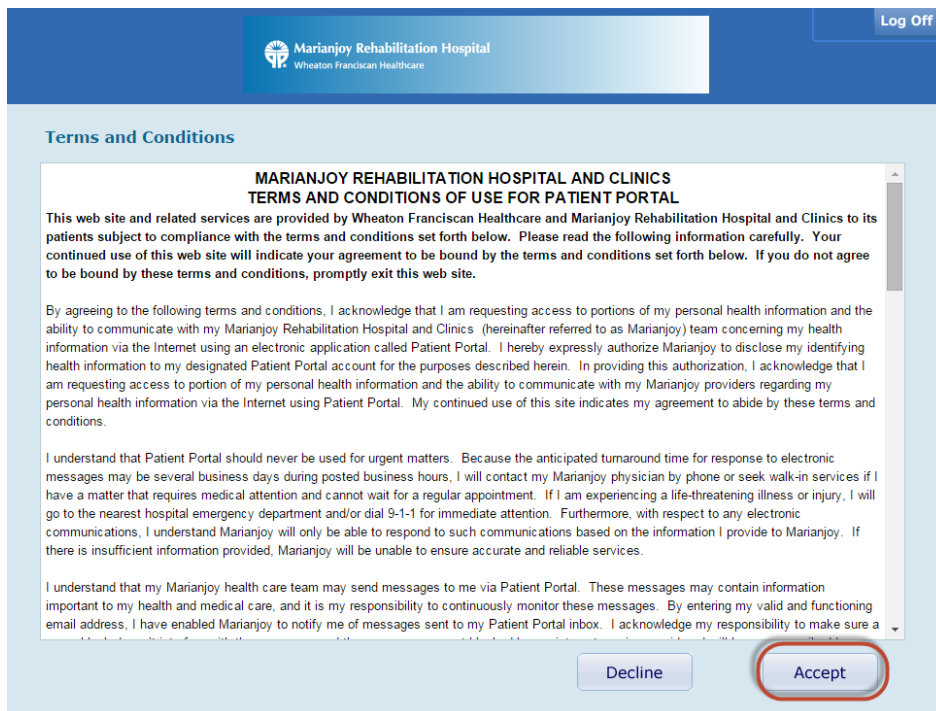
Log Off

Marianjoy Rehabilitation Hospital
Wheaton Franciscan Healthcare

Terms and Conditions

MARIANJOY REHABILITATION HOSPITAL AND CLINICS
TERMS AND CONDITIONS OF USE FOR PATIENT PORTAL

This web site and related services are provided by Wheaton Franciscan Healthcare and Marianjoy Rehabilitation Hospital and Clinics to its patients subject to compliance with the terms and conditions set forth below. Please read the following information carefully. Your continued use of this web site will indicate your agreement to be bound by the terms and conditions set forth below. If you do not agree to be bound by these terms and conditions, promptly exit this web site.

By agreeing to the following terms and conditions, I acknowledge that I am requesting access to portions of my personal health information and the ability to communicate with my Marianjoy Rehabilitation Hospital and Clinics (hereinafter referred to as Marianjoy) team concerning my health information via the Internet using an electronic application called Patient Portal. I hereby expressly authorize Marianjoy to disclose my identifying health information to my designated Patient Portal account for the purposes described herein. In providing this authorization, I acknowledge that I am requesting access to portion of my personal health information and the ability to communicate with my Marianjoy providers regarding my personal health information via the Internet using Patient Portal. My continued use of this site indicates my agreement to abide by these terms and conditions.

I understand that Patient Portal should never be used for urgent matters. Because the anticipated turnaround time for response to electronic messages may be several business days during posted business hours, I will contact my Marianjoy physician by phone or seek walk-in services if I have a matter that requires medical attention and cannot wait for a regular appointment. If I am experiencing a life-threatening illness or injury, I will go to the nearest hospital emergency department and/or dial 9-1-1 for immediate attention. Furthermore, with respect to any electronic communications, I understand Marianjoy will only be able to respond to such communications based on the information I provide to Marianjoy. If there is insufficient information provided, Marianjoy will be unable to ensure accurate and reliable services.

I understand that my Marianjoy health care team may send messages to me via Patient Portal. These messages may contain information important to my health and medical care, and it is my responsibility to continuously monitor these messages. By entering my valid and functioning email address, I have enabled Marianjoy to notify me of messages sent to my Patient Portal inbox. I acknowledge my responsibility to make sure a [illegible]

Decline

Accept